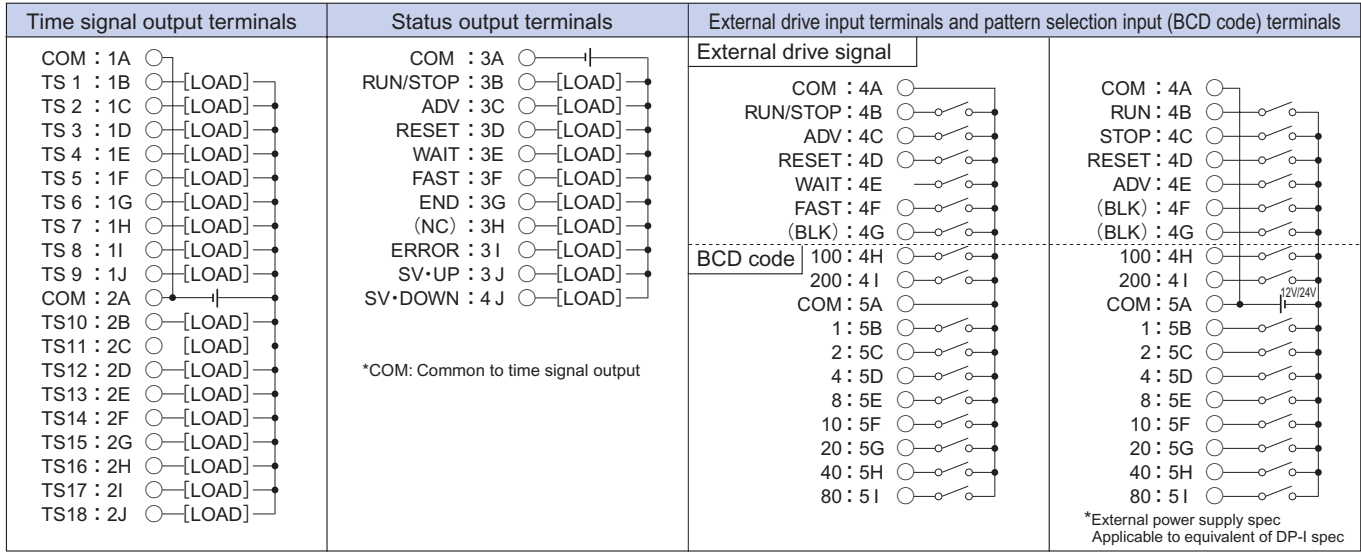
| Time signal output terminals | Status output terminals | External drive input terminals and pattern selection input (BCD code) terminals |
|---|---|---|
| COM : 1A<br>TS 1 : 1B [LOAD]<br>TS 2 : 1C [LOAD]<br>TS 3 : 1D [LOAD]<br>TS 4 : 1E [LOAD]<br>TS 5 : 1F [LOAD]<br>TS 6 : 1G [LOAD]<br>TS 7 : 1H [LOAD]<br>TS 8 : 1I [LOAD]<br>TS 9 : 1J [LOAD]<br>COM : 2A<br>TS10 : 2B [LOAD]<br>TS11 : 2C [LOAD]<br>TS12 : 2D [LOAD]<br>TS13 : 2E [LOAD]<br>TS14 : 2F [LOAD]<br>TS15 : 2G [LOAD]<br>TS16 : 2H [LOAD]<br>TS17 : 2I [LOAD]<br>TS18 : 2J [LOAD] | COM : 3A<br>RUN/STOP : 3B [LOAD]<br>ADV : 3C [LOAD]<br>RESET : 3D [LOAD]<br>WAIT : 3E [LOAD]<br>FAST : 3F [LOAD]<br>END : 3G [LOAD]<br>(NC) : 3H [LOAD]<br>ERROR : 3 I [LOAD]<br>SV・UP : 3 J [LOAD]<br>SV・DOWN : 4 J [LOAD]<br><br>*COM: Common to time signal output | External drive signal<br>COM : 4A<br>RUN/STOP : 4B<br>ADV : 4C<br>RESET : 4D<br>WAIT : 4E<br>FAST : 4F<br>(BLK) : 4G<br>BCD code<br>100 : 4H<br>200 : 4 I<br>COM : 5A<br>1 : 5B<br>2 : 5C<br>4 : 5D<br>8 : 5E<br>10 : 5F<br>20 : 5G<br>40 : 5H<br>80 : 5 I<br><br>COM : 4A<br>RUN : 4B<br>STOP : 4C<br>RESET : 4D<br>ADV : 4E<br>(BLK) : 4F<br>(BLK) : 4G<br>100 : 4H<br>200 : 4 I<br>COM : 5A 12V/24V<br>1 : 5B<br>2 : 5C<br>4 : 5D<br>8 : 5E<br>10 : 5F<br>20 : 5G<br>40 : 5H<br>80 : 5 I<br>*External power supply spec<br>Applicable to equivalent of DP-I spec |